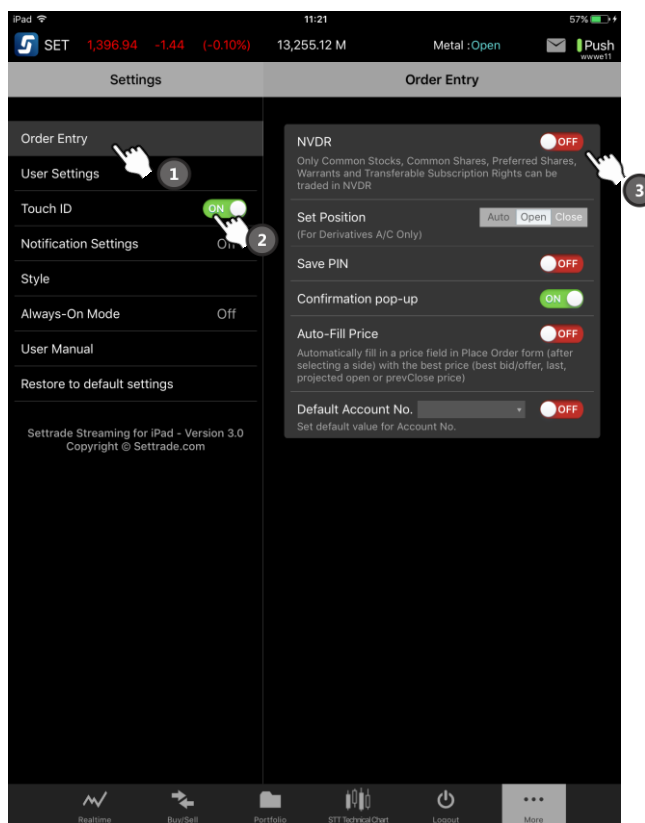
iPad 11:21 57%

SET 1,396.94 -1.44 (-0.10%) 13,255.12 M Metal : Open Push wwwe11

Settings

Order Entry

Order Entry
1
User Settings
Touch ID ON
2
Notification Settings On
Style
Always-On Mode Off
User Manual
Restore to default settings

Settrade Streaming for iPad - Version 3.0
Copyright © Settrade.com

NVDR OFF
Only Common Stocks, Common Shares, Preferred Shares, Warrants and Transferable Subscription Rights can be traded in NVDR
3

Set Position Auto Open Close
(For Derivatives A/C Only)

Save PIN OFF

Confirmation pop-up ON

Auto-Fill Price OFF
Automatically fill in a price field in Place Order form (after selecting a side) with the best price (best bid/offer, last, projected open or prevClose price)

Default Account No. OFF
Set default value for Account No.

Realtime Buy/Sell Portfolio STT Technical Chart Logout More